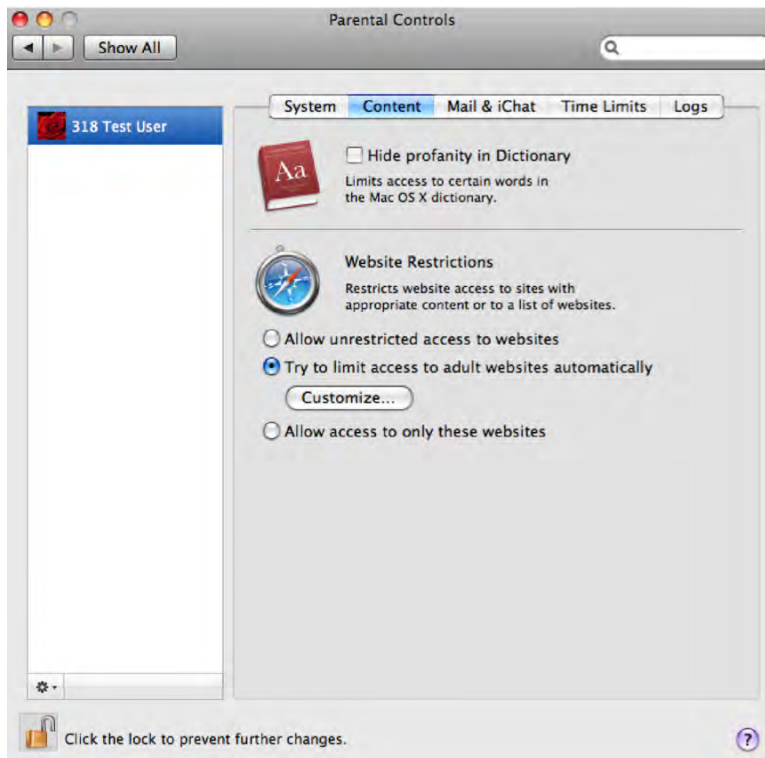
Parental Controls

Show All

318 Test User

System | Content | Mail & iChat | Time Limits | Logs

Aa

Hide profanity in Dictionary

Limits access to certain words in the Mac OS X dictionary.

Website Restrictions

Restricts website access to sites with appropriate content or to a list of websites.

Allow unrestricted access to websites

Try to limit access to adult websites automatically

Customize...

Allow access to only these websites

Click the lock to prevent further changes.

?